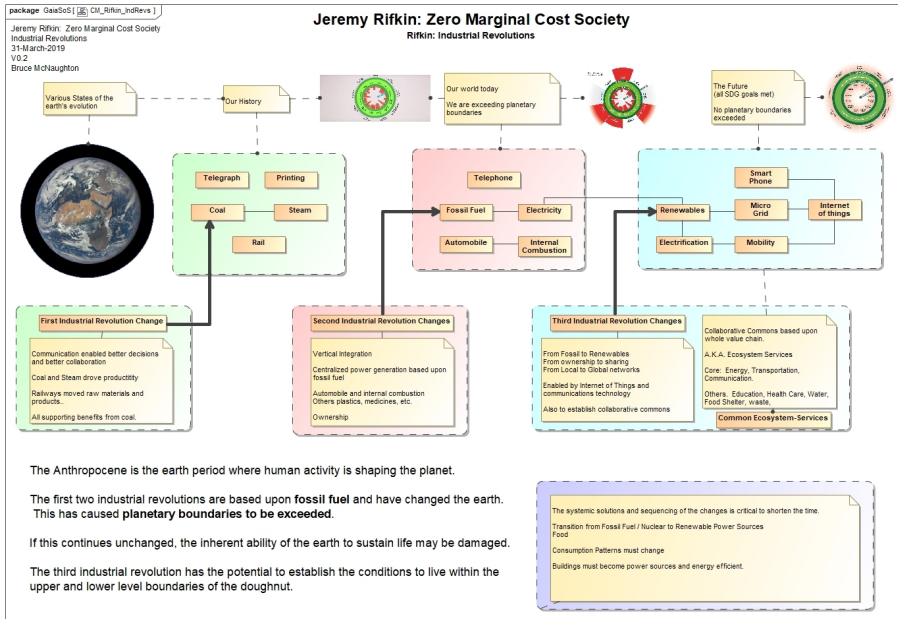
package GaiaSoS [ CM_Rifkin_IndRevs ]

Jeremy Rifkin: Zero Marginal Cost Society

Rifkin: Industrial Revolutions

Jeremy Rifkin: Zero Marginal Cost Society
Industrial Revolutions
31-March-2019
V0.2
Bruce McNaughton

Various States of the earth's evolution

Our History

Our world today

We are exceeding planetary boundaries

The Future
(all SDG goals met)

No planetary boundaries exceeded

Telegraph

Printing

Coal

Steam

Rail

Telephone

Fossil Fuel

Electricity

Automobile

Internal Combustion

Smart Phone

Renewables

Micro Grid

Internet of things

Electrification

Mobility

First Industrial Revolution Change

Communication enabled better decisions and better collaboration

Coal and Steam drove productitity

Railways moved raw materials and products.

All supporting benefits from coal.

Second Industrial Revolution Changes

Vertical Integration

Centralized power generation based upon fossil fuel

Automobile and internal combustion
Others plastics, medicines, etc.

Ownership

Third Industrial Revolution Changes

From Fossil to Renewables
From ownership to sharing
From Local to Global networks

Enabled by Internet of Things and communications technology

Also to establish collaborative commons

Collaborative Commons based upon whole value chain.

A.K.A. Ecosystem Services

Core: Energy, Transportation, Communication.

Others. Education, Health Care, Water, Food Shelter, waste,

Common Ecosystem-Services

The Anthropocene is the earth period where human activity is shaping the planet.

The first two industrial revolutions are based upon **fossil fuel** and have changed the earth. This has caused **planetary boundaries to be exceeded**.

If this continues unchanged, the inherent ability of the earth to sustain life may be damaged.

The third industrial revolution has the potential to establish the conditions to live within the upper and lower level boundaries of the doughnut.

The systemic solutions and sequencing of the changes is critical to shorten the time.

Transition from Fossil Fuel / Nuclear to Renewable Power Sources
Food

Consumption Patterns must change

Buildings must become power sources and energy efficient.